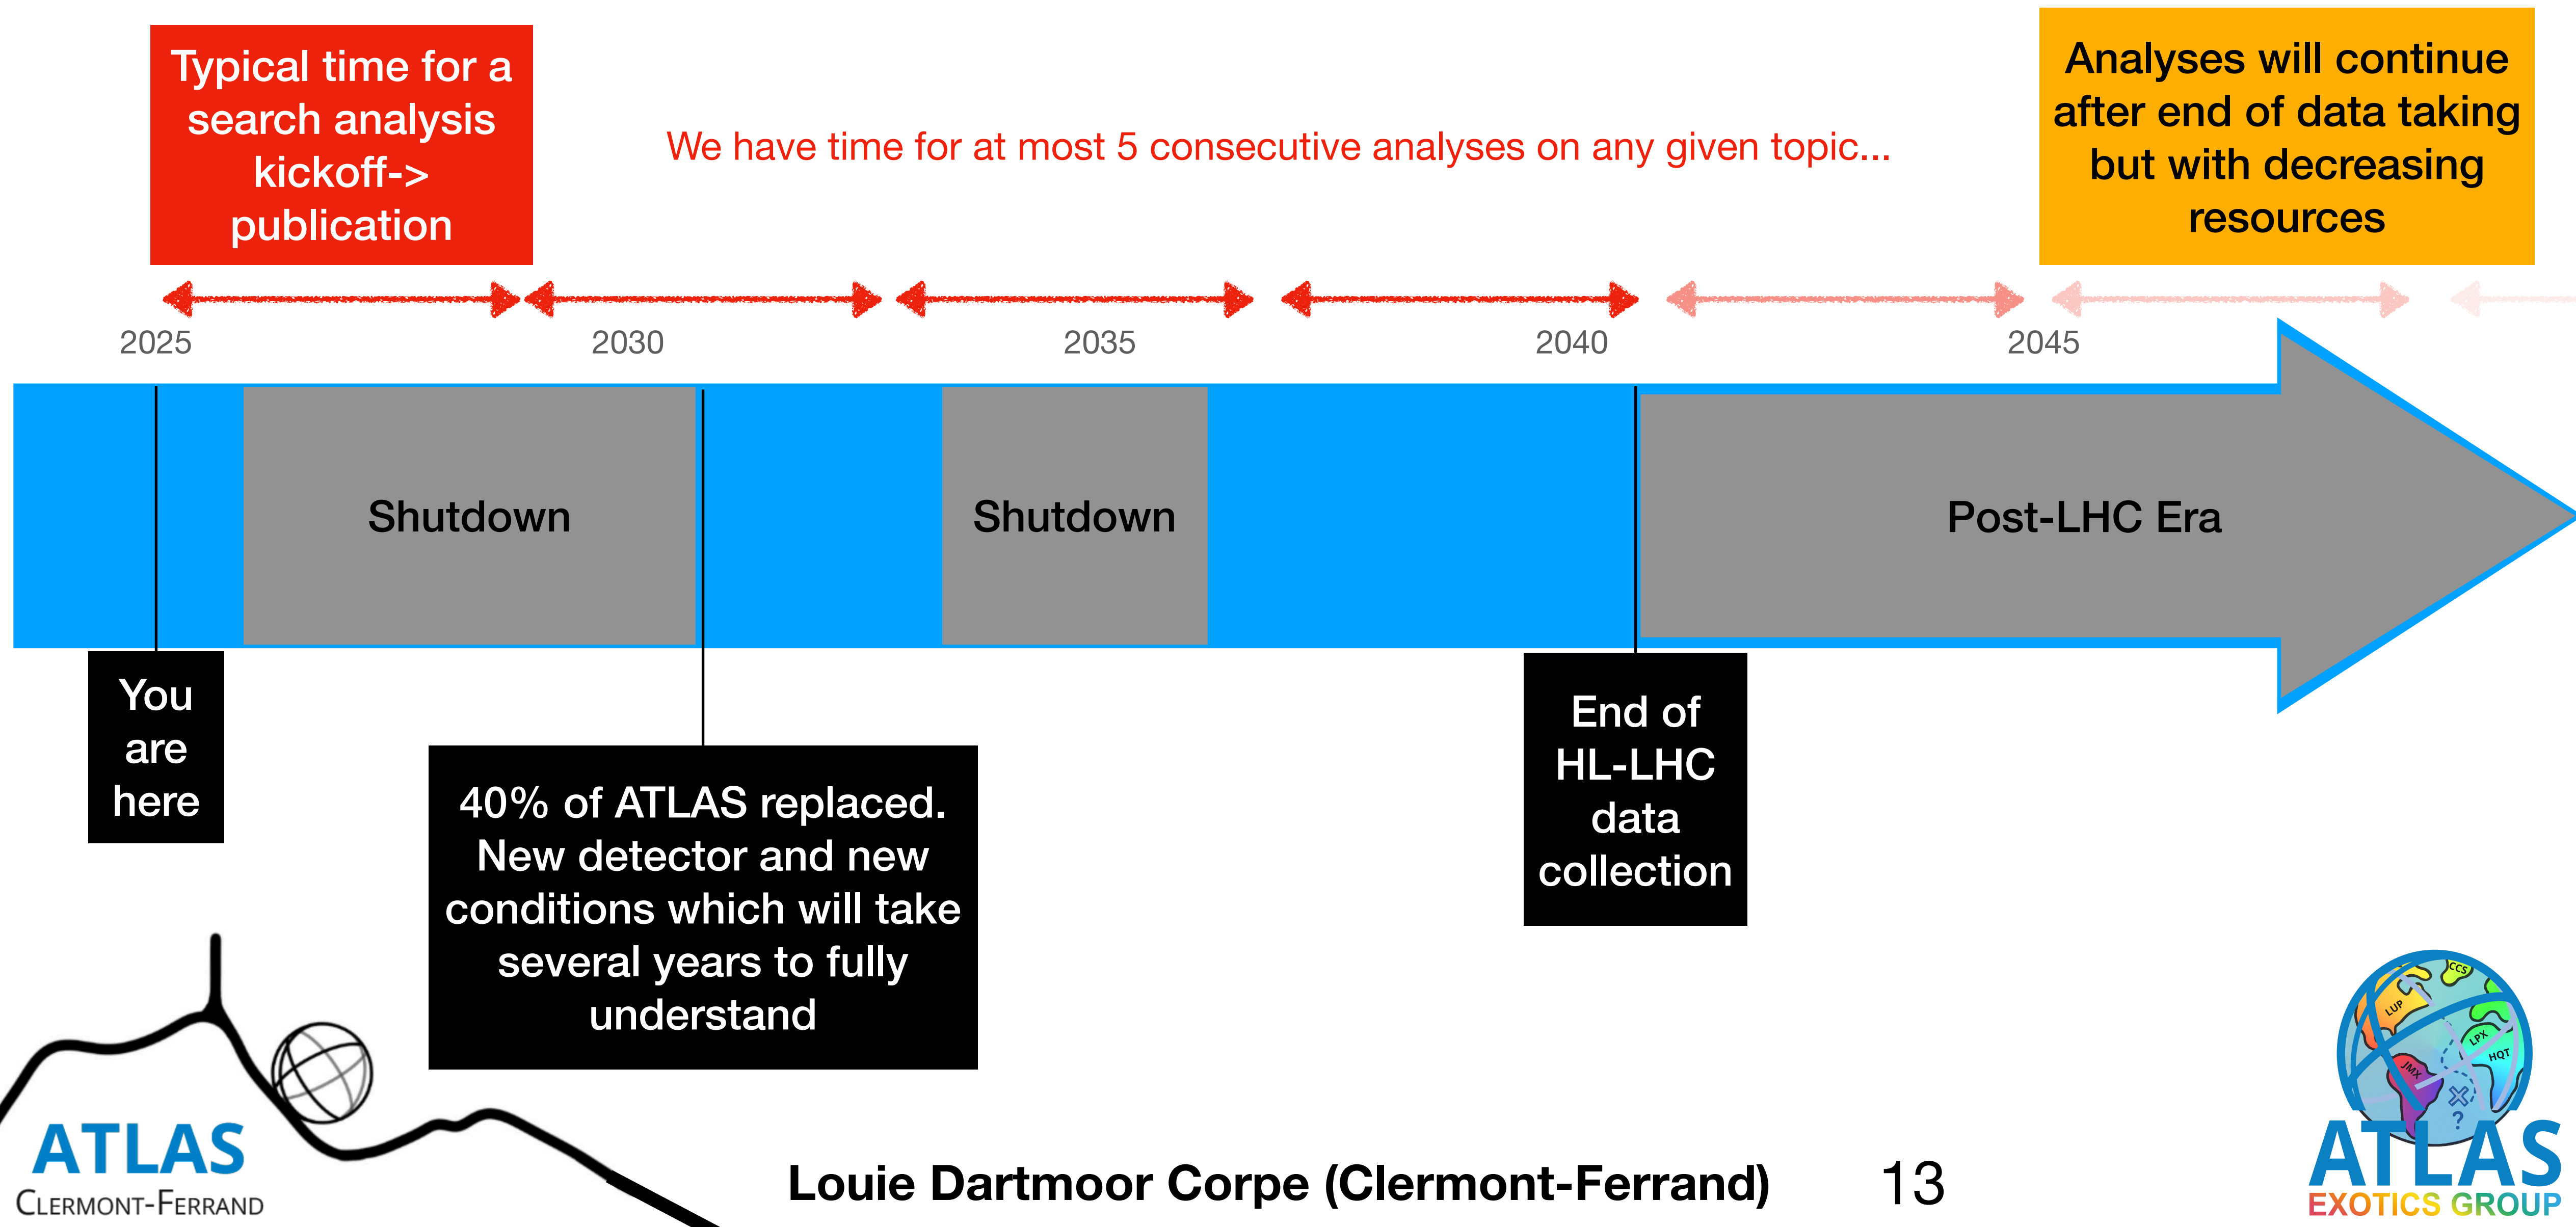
Typical time for a search analysis kickoff-> publication

We have time for at most 5 consecutive analyses on any given topic...

Analyses will continue after end of data taking but with decreasing resources

2025

2030

2035

2040

2045

Shutdown

Shutdown

Post-LHC Era

You are here

40% of ATLAS replaced. New detector and new conditions which will take several years to fully understand

End of HL-LHC data collection

ATLAS
CLERMONT-FERRAND

Louie Dartmoor Corpe (Clermont-Ferrand)

13

CCS
LUP
LPX
HQT
JMX
?
ATLAS
EXOTICS GROUP